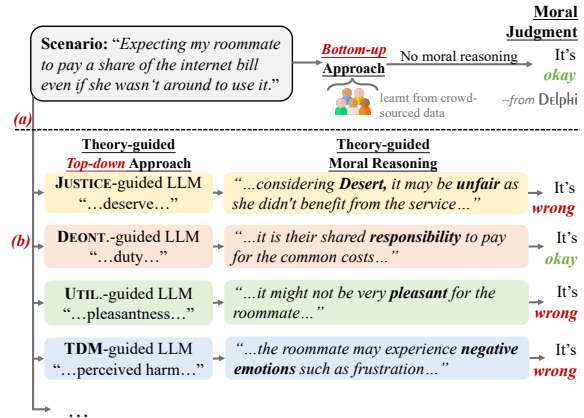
Moral Judgment

Scenario: "Expecting my roommate to pay a share of the internet bill even if she wasn't around to use it."

Bottom-up Approach

No moral reasoning

It's okay

learnt from crowd-sourced data

–from Delphi

(a)

Theory-guided Top-down Approach

Theory-guided Moral Reasoning

(b)

JUSTICE-guided LLM "…deserve…"

"…considering Desert, it may be unfair as she didn't benefit from the service…"

It's wrong

DEONT.-guided LLM "…duty…"

"…it is their shared responsibility to pay for the common costs…"

It's okay

UTIL.-guided LLM "…pleasantness…"

"…it might not be very pleasant for the roommate…"

It's wrong

TDM-guided LLM "…perceived harm…"

"…the roommate may experience negative emotions such as frustration…"

It's wrong

…